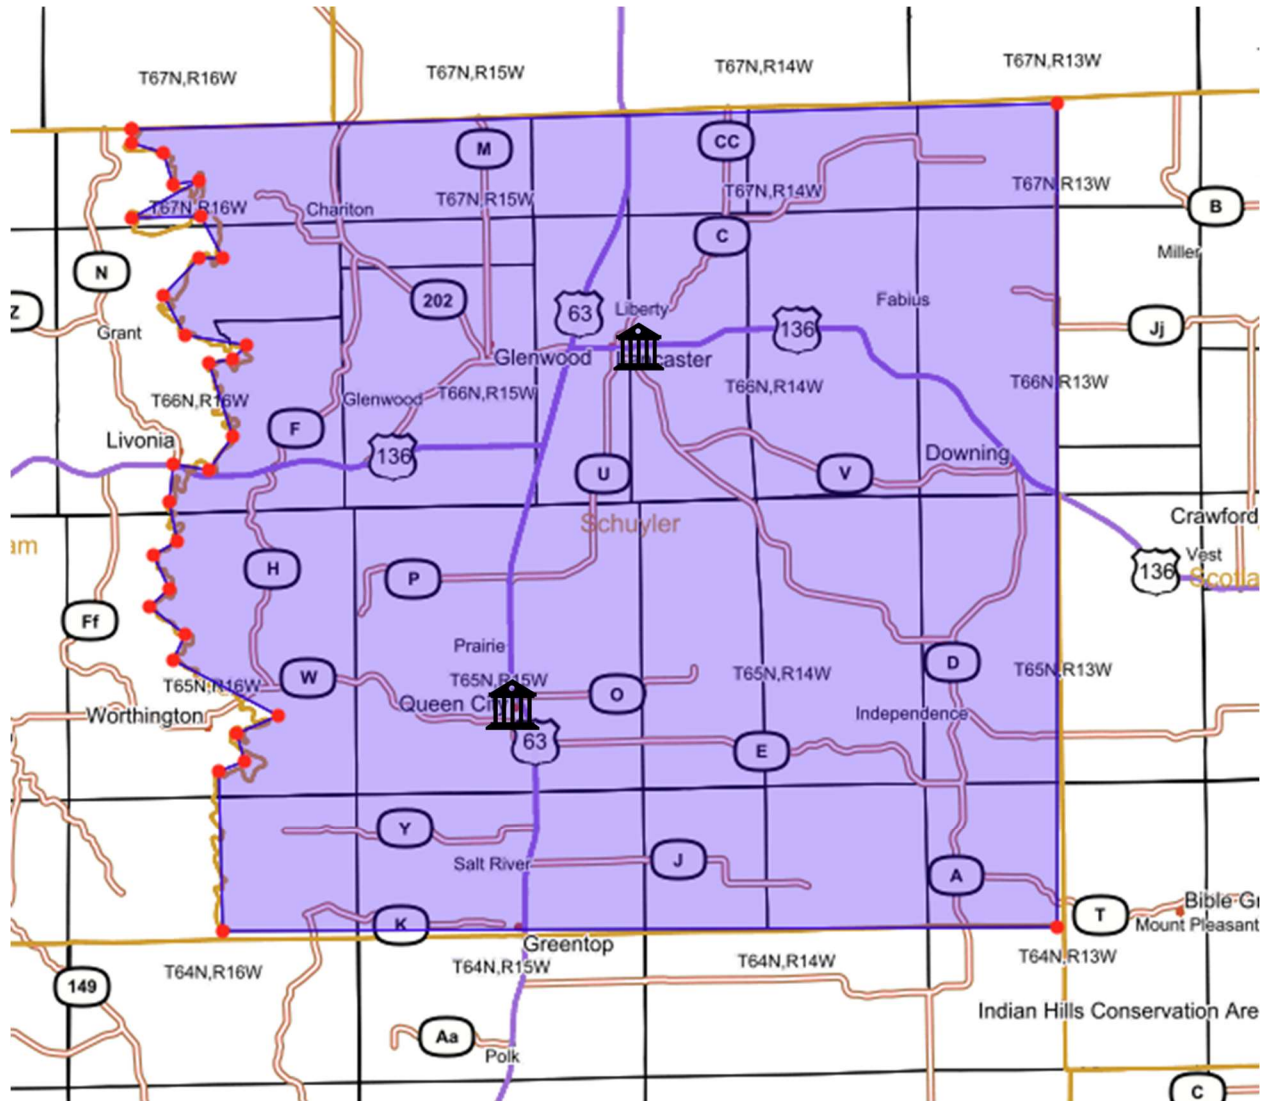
T67N,R16W
T67N,R15W
T67N,R14W
T67N,R13W
M
CC
T67N,R14W
T67N,R13W
B
T67N,R16W
Chariton
T67N,R15W
C
Miller
N
Z
Grant
202
63
Liberty
Fabius
136
Jj
Glenwood
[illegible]caster
T66N,R16W
Glenwood
T66N,R15W
T66N,R14W
T66N,R13W
F
Livonia
136
U
V
Downing
Schuyler
Crawford
am
H
P
136
Vest
Scotla
Ff
Prairie
D
W
T65N,R16W
T65N,R15W
O
T65N,R14W
T65N,R13W
Worthington
Queen Ci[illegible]
Independence
63
E
Y
Salt River
J
A
K
T
Bible Gr
Mount Pleasant
Greentop
149
T64N,R16W
T64N,R15W
T64N,R14W
T64N,R13W
Indian Hills Conservation Are
Aa
Polk
C